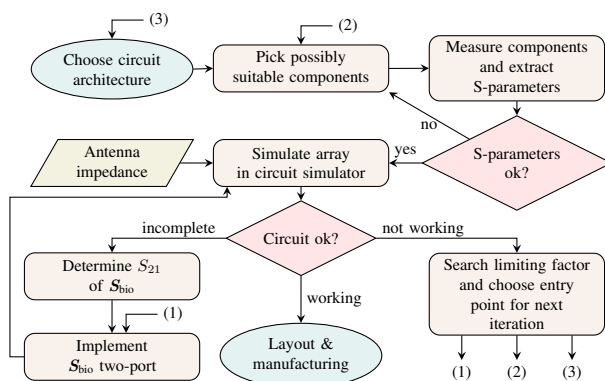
(3)

Choose circuit architecture

(2)

Pick possibly suitable components

Measure components and extract S-parameters

no

S-parameters ok?

yes

Antenna impedance

Simulate array in circuit simulator

incomplete

Circuit ok?

not working

Determine $S_{21}$ of $\boldsymbol{S}_{\text{bio}}$

(1)

Implement $\boldsymbol{S}_{\text{bio}}$ two-port

working

Layout & manufacturing

Search limiting factor and choose entry point for next iteration

(1) (2) (3)